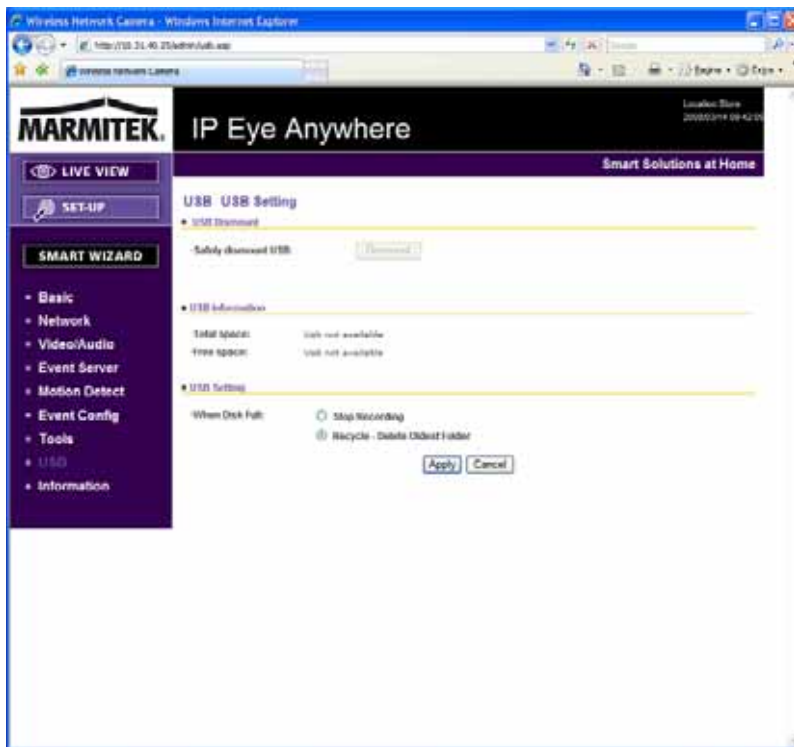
Wireless Network Camera - Windows Internet Explorer
http://10.31.40.25/admin/usb.asp
Wireless Network Camera
Pagina · Extra ·

MARMITEK
IP Eye Anywhere
Location: Store
2008/03/14 09:42:05
Smart Solutions at Home

LIVE VIEW
SET-UP
SMART WIZARD

- Basic
- Network
- Video/Audio
- Event Server
- Motion Detect
- Event Config
- Tools
- USB
- Information

USB USB Setting
• USB Dismount
Safely dismount USB:
Dismount

• USB Information
Total space: Usb not available
Free space: Usb not available

• USB Setting
When Disk Full:
Stop Recording
Recycle - Delete Oldest Folder

Apply Cancel